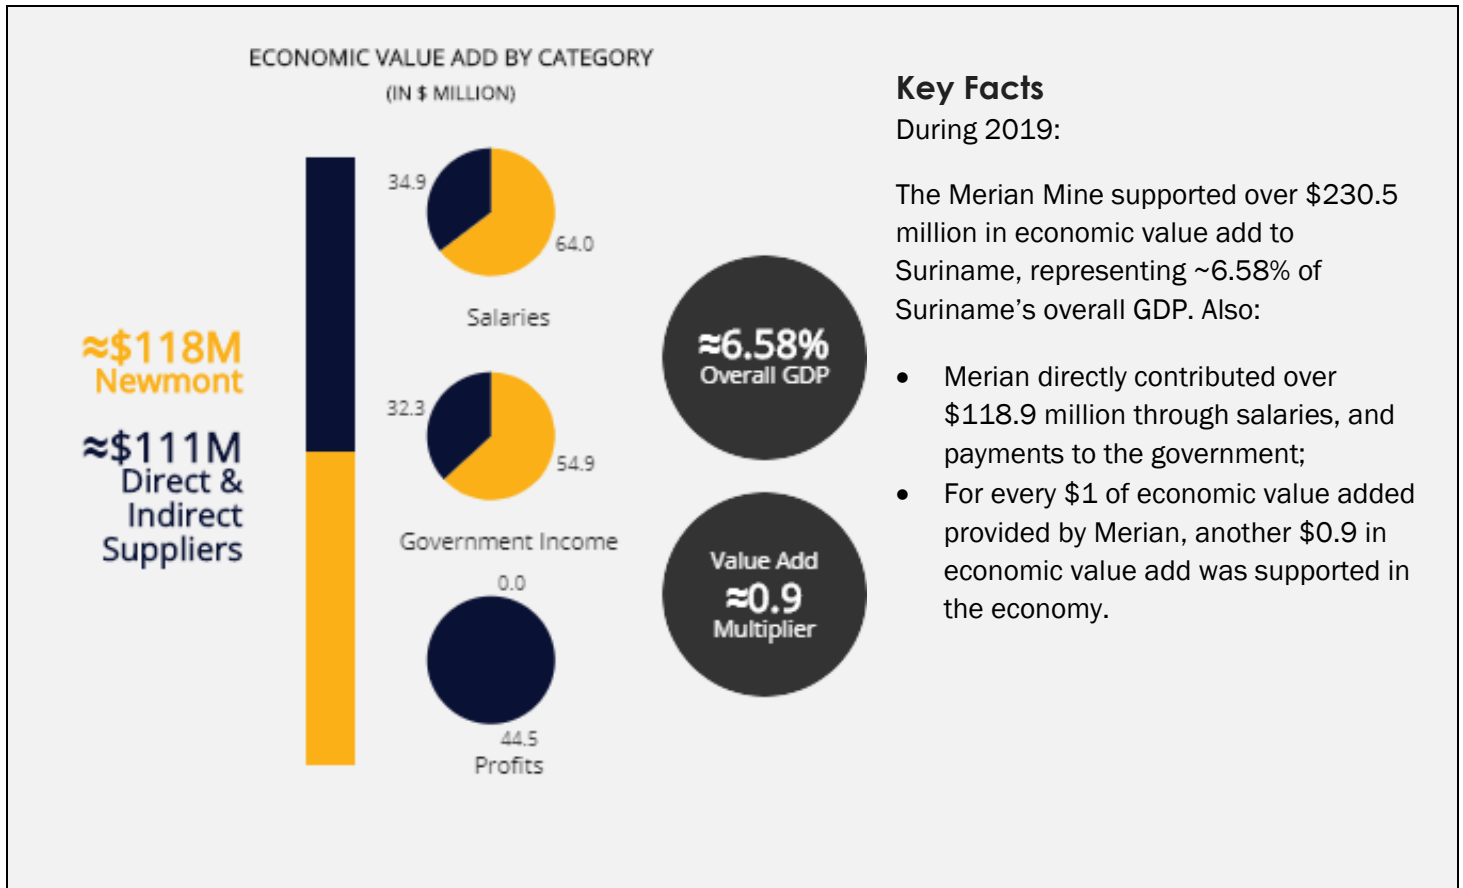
ECONOMIC VALUE ADD BY CATEGORY
(IN $ MILLION)

≈$118M
Newmont

≈$111M
Direct &
Indirect
Suppliers

34.9
64.0
Salaries

32.3
54.9
Government Income

0.0
44.5
Profits

≈6.58%
Overall GDP

Value Add
≈0.9
Multiplier

Key Facts
During 2019:

The Merian Mine supported over $230.5 million in economic value add to Suriname, representing ~6.58% of Suriname's overall GDP. Also:

- Merian directly contributed over $118.9 million through salaries, and payments to the government;
- For every $1 of economic value added provided by Merian, another $0.9 in economic value add was supported in the economy.